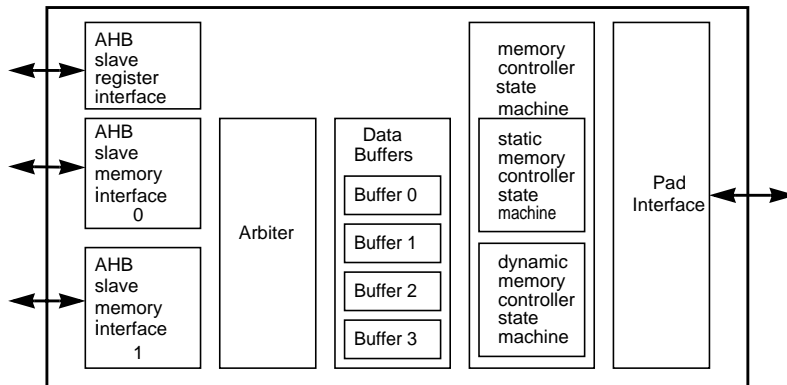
AHB slave register interface

AHB slave memory interface 0

AHB slave memory interface 1

Arbiter

Data Buffers

Buffer 0

Buffer 1

Buffer 2

Buffer 3

memory controller state machine

static memory controller state machine

dynamic memory controller state machine

Pad Interface